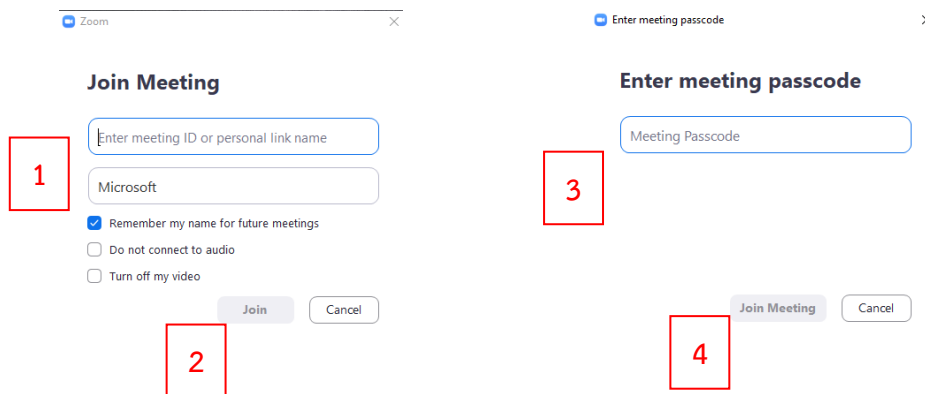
Zoom

Join Meeting

1

Enter meeting ID or personal link name

Microsoft

Remember my name for future meetings

Do not connect to audio

Turn off my video

Join

Cancel

2

Enter meeting passcode

Enter meeting passcode

Meeting Passcode

3

Join Meeting

Cancel

4